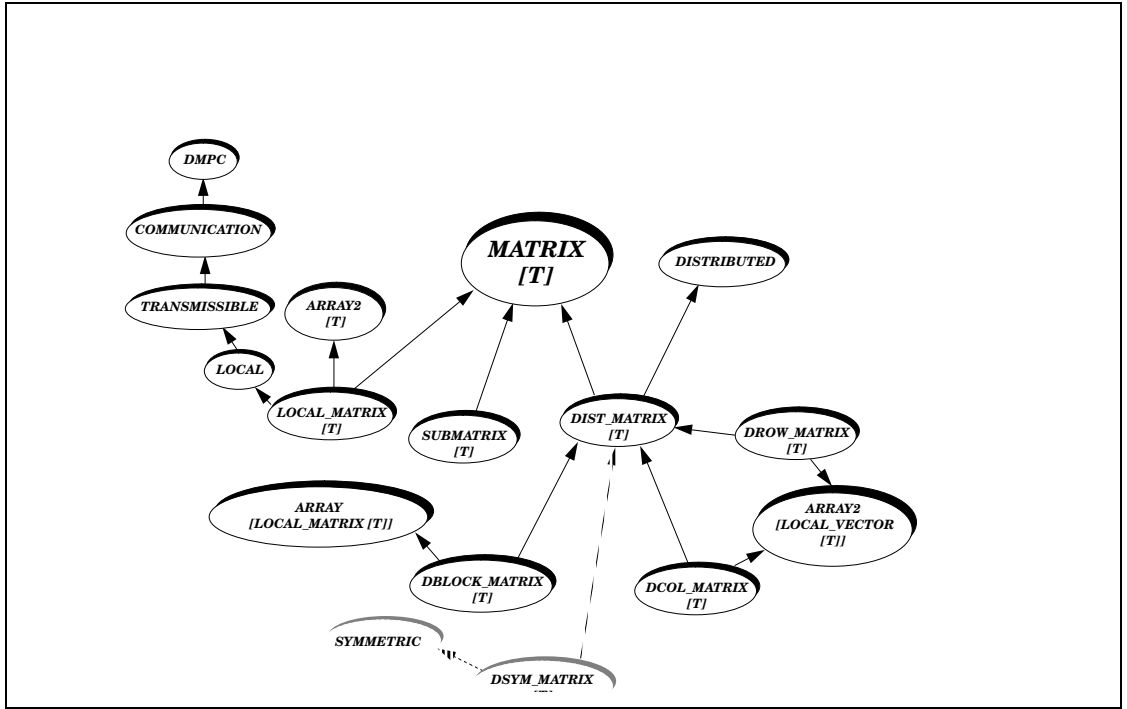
DMPC

COMMUNICATION

TRANSMISSIBLE

ARRAY2
[T]

MATRIX
[T]

DISTRIBUTED

LOCAL

LOCAL_MATRIX
[T]

SUBMATRIX
[T]

DIST_MATRIX
[T]

DROW_MATRIX
[T]

ARRAY
[LOCAL_MATRIX [T]]

ARRAY2
[LOCAL_VECTOR
[T]]

DBLOCK_MATRIX
[T]

DCOL_MATRIX
[T]

SYMMETRIC

DSYM_MATRIX
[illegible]